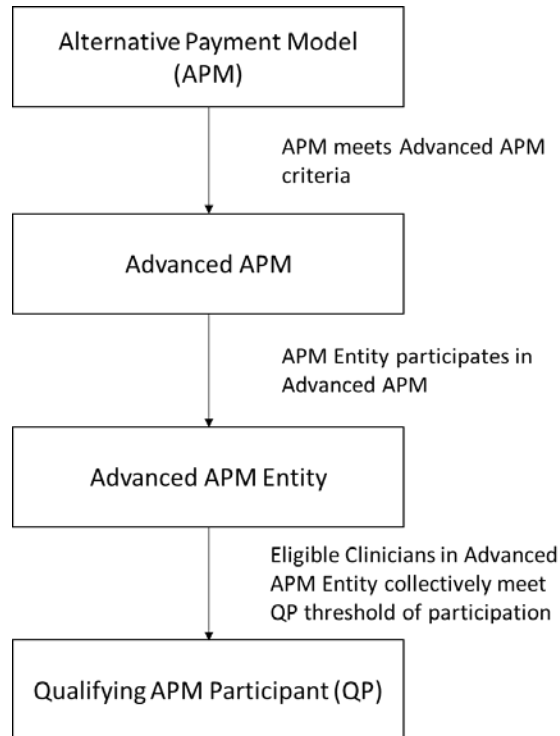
Alternative Payment Model (APM)

APM meets Advanced APM criteria

Advanced APM

APM Entity participates in Advanced APM

Advanced APM Entity

Eligible Clinicians in Advanced APM Entity collectively meet QP threshold of participation

Qualifying APM Participant (QP)